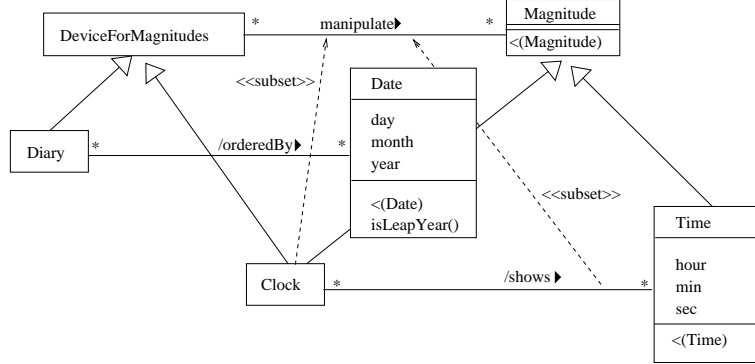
DeviceForMagnitudes

*

manipulate

*

Magnitude

<(Magnitude)

<<subset>>

Date

day
month
year

<(Date)
isLeapYear()

Diary

*

/orderedBy

*

<<subset>>

Time

hour
min
sec

<(Time)

Clock

*

/shows

*